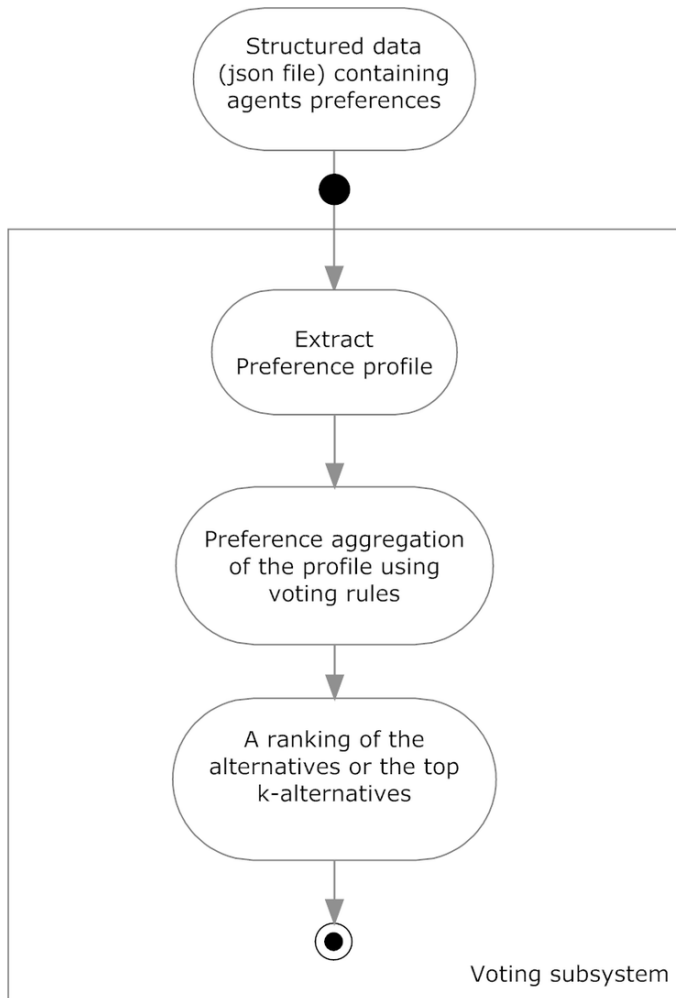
Structured data (json file) containing agents preferences

Extract Preference profile

Preference aggregation of the profile using voting rules

A ranking of the alternatives or the top k-alternatives

Voting subsystem